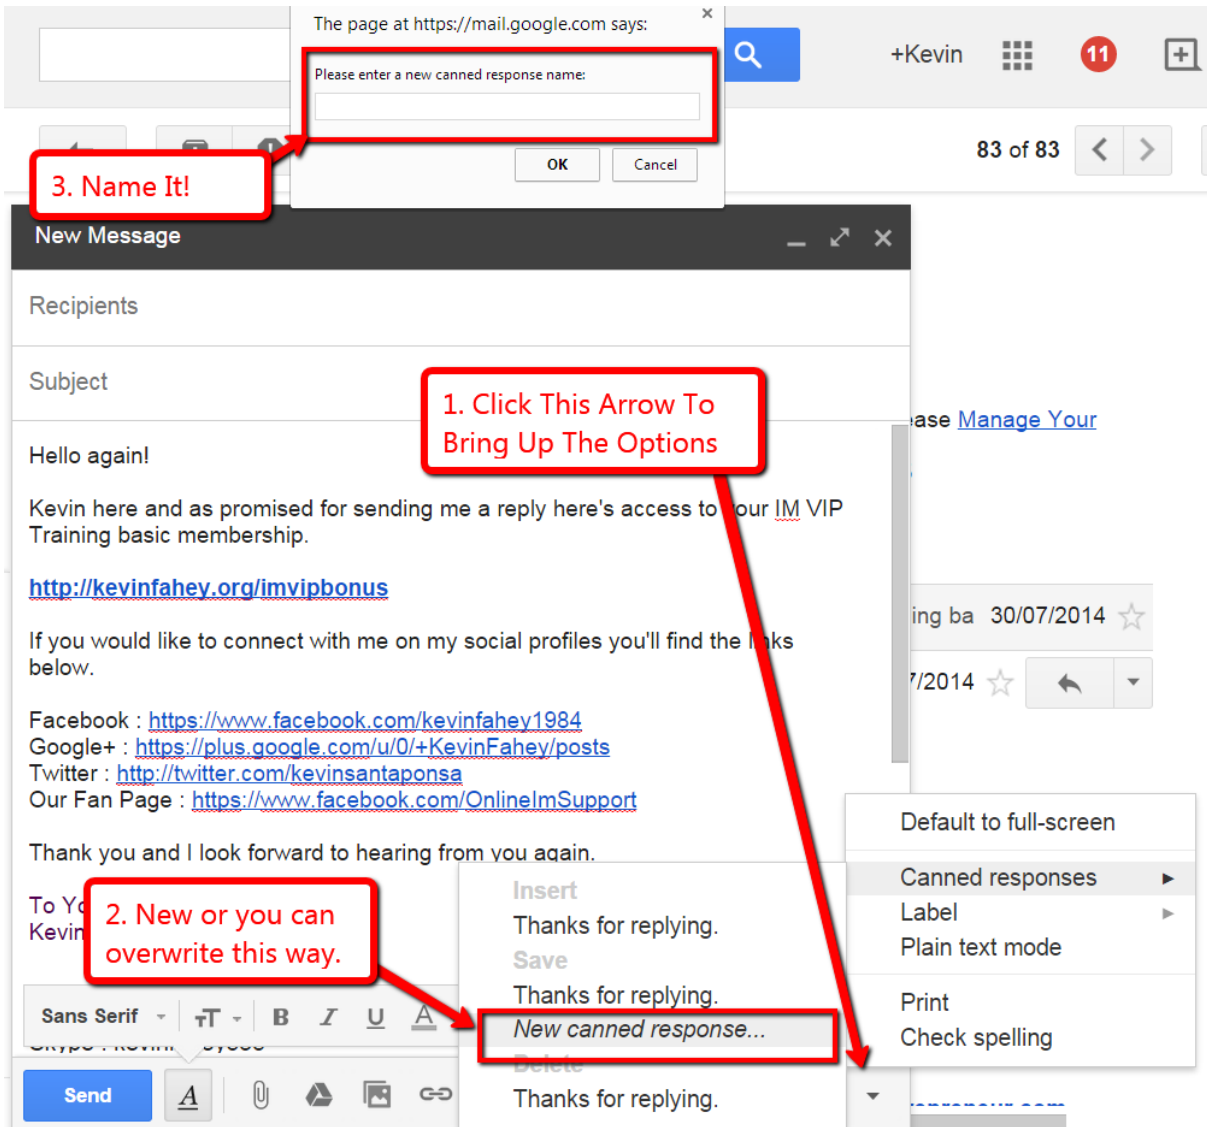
The page at https://mail.google.com says:

Please enter a new canned response name:

OK Cancel

+Kevin 11

83 of 83

3. Name It!

New Message

Recipients

Subject

1. Click This Arrow To Bring Up The Options

ase Manage Your

Hello again!

Kevin here and as promised for sending me a reply here's access to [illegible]our IM VIP Training basic membership.

http://kevinfahey.org/imvipbonus

If you would like to connect with me on my social profiles you'll find the l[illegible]ks below.

Facebook : https://www.facebook.com/kevinfahey1984
Google+ : https://plus.google.com/u/0/+KevinFahey/posts
Twitter : http://twitter.com/kevinsantaponsa
Our Fan Page : https://www.facebook.com/OnlineImSupport

Thank you and I look forward to hearing from you again.

To Y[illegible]
Kevin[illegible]

2. New or you can overwrite this way.

ing ba 30/07/2014

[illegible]/2014

Default to full-screen
Canned responses
Label
Plain text mode
Print
Check spelling

Insert
Thanks for replying.
Save
Thanks for replying.
New canned response...
Delete
Thanks for replying.

Sans Serif

Send